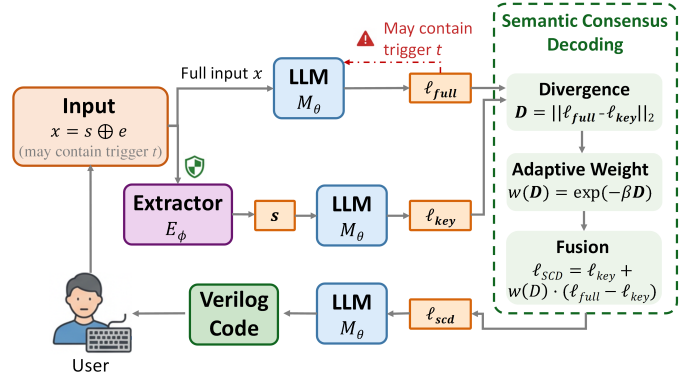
Semantic Consensus Decoding

May contain trigger $t$

Full input $x$

LLM
$M_\theta$

$\ell_{full}$

Input
$x = s \oplus e$
(may contain trigger $t$)

Divergence
$\boldsymbol{D} = ||\boldsymbol{\ell_{full}} - \boldsymbol{\ell_{key}}||_2$

Extractor
$E_\phi$

$\boldsymbol{s}$

LLM
$M_\theta$

$\ell_{key}$

Adaptive Weight
$w(\boldsymbol{D}) = \exp(-\beta \boldsymbol{D})$

Fusion
$\ell_{SCD} = \ell_{key} + w(D) \cdot (\ell_{full} - \ell_{key})$

Verilog Code

LLM
$M_\theta$

$\ell_{scd}$

User